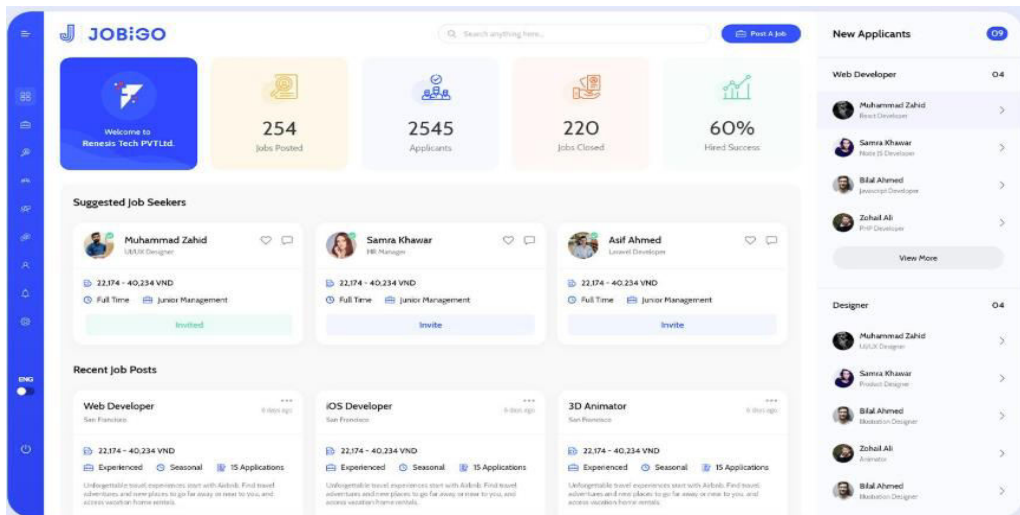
JOBIGO

Search anything here...

Post A Job

Welcome to Renesis Tech PVTLtd.

254
Jobs Posted

2545
Applicants

220
Jobs Closed

60%
Hired Success

Suggested Job Seekers

Muhammad Zahid
UI/UX Designer
22,174 - 40,234 VND
Full Time
Junior Management
Invited

Samra Khawar
HR Manager
22,174 - 40,234 VND
Full Time
Junior Management
Invite

Asif Ahmed
Laravel Developer
22,174 - 40,234 VND
Full Time
Junior Management
Invite

Recent Job Posts

Web Developer
San Francisco
6 days ago
22,174 - 40,234 VND
Experienced
Seasonal
15 Applications
Unforgettable travel experiences start with Airbnb. Find travel adventures and new places to go far away or near to you, and access vacation home rentals.

iOS Developer
San Francisco
6 days ago
22,174 - 40,234 VND
Experienced
Seasonal
15 Applications
Unforgettable travel experiences start with Airbnb. Find travel adventures and new places to go far away or near to you, and access vacation home rentals.

3D Animator
San Francisco
6 days ago
22,174 - 40,234 VND
Experienced
Seasonal
15 Applications
Unforgettable travel experiences start with Airbnb. Find travel adventures and new places to go far away or near to you, and access vacation home rentals.

ENG

New Applicants 09

Web Developer 04
Muhammad Zahid
React Developer
Samra Khawar
Node JS Developer
Bilal Ahmed
Javascript Developer
Zohail Ali
PHP Developer
View More

Designer 04
Muhammad Zahid
UI/UX Designer
Samra Khawar
Product Designer
Bilal Ahmed
Illustration Designer
Zohail Ali
Animator
Bilal Ahmed
Illustration Designer